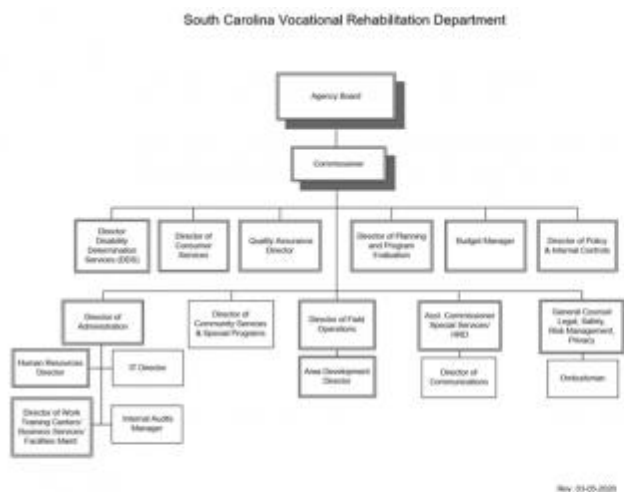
South Carolina Vocational Rehabilitation Department

Agency Board

Commissioner

Director Disability Determination Services (DDS)

Director of Consumer Services

Quality Assurance Director

Director of Planning and Program Evaluation

Budget Manager

Director of Policy & Internal Controls

Director of Administration

Director of Community Services & Special Programs

Director of Field Operations

Asst. Commissioner Special Services/ HRD

General Counsel Legal, Safety, Risk Management, Privacy

Human Resources Director

IT Director

Area Development Director

Director of Communications

Ombudsman

Director of Work Training Centers/ Business Services/ Facilities Mgmt

Internal Audits Manager

Rev. 03-05-2020